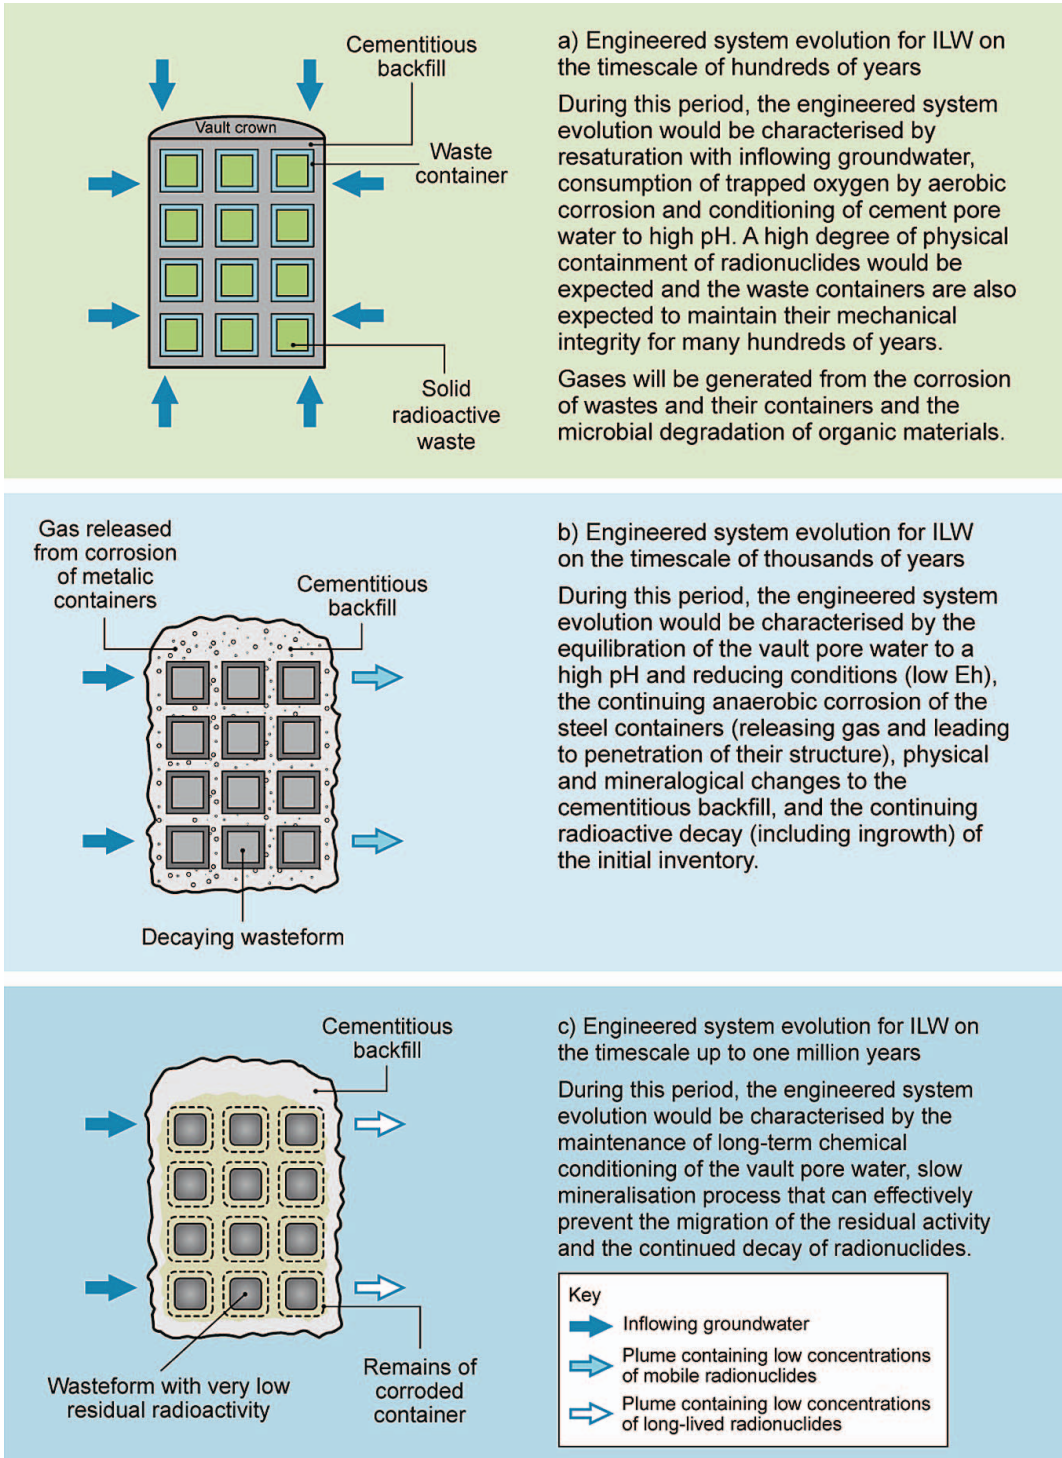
Cementitious backfill

Vault crown

Waste container

Solid radioactive waste

a) Engineered system evolution for ILW on the timescale of hundreds of years

During this period, the engineered system evolution would be characterised by resaturation with inflowing groundwater, consumption of trapped oxygen by aerobic corrosion and conditioning of cement pore water to high pH. A high degree of physical containment of radionuclides would be expected and the waste containers are also expected to maintain their mechanical integrity for many hundreds of years.

Gases will be generated from the corrosion of wastes and their containers and the microbial degradation of organic materials.

Gas released from corrosion of metalic containers

Cementitious backfill

Decaying wasteform

b) Engineered system evolution for ILW on the timescale of thousands of years

During this period, the engineered system evolution would be characterised by the equilibration of the vault pore water to a high pH and reducing conditions (low Eh), the continuing anaerobic corrosion of the steel containers (releasing gas and leading to penetration of their structure), physical and mineralogical changes to the cementitious backfill, and the continuing radioactive decay (including ingrowth) of the initial inventory.

Cementitious backfill

Wasteform with very low residual radioactivity

Remains of corroded container

c) Engineered system evolution for ILW on the timescale up to one million years

During this period, the engineered system evolution would be characterised by the maintenance of long-term chemical conditioning of the vault pore water, slow mineralisation process that can effectively prevent the migration of the residual activity and the continued decay of radionuclides.

Key
Inflowing groundwater
Plume containing low concentrations of mobile radionuclides
Plume containing low concentrations of long-lived radionuclides